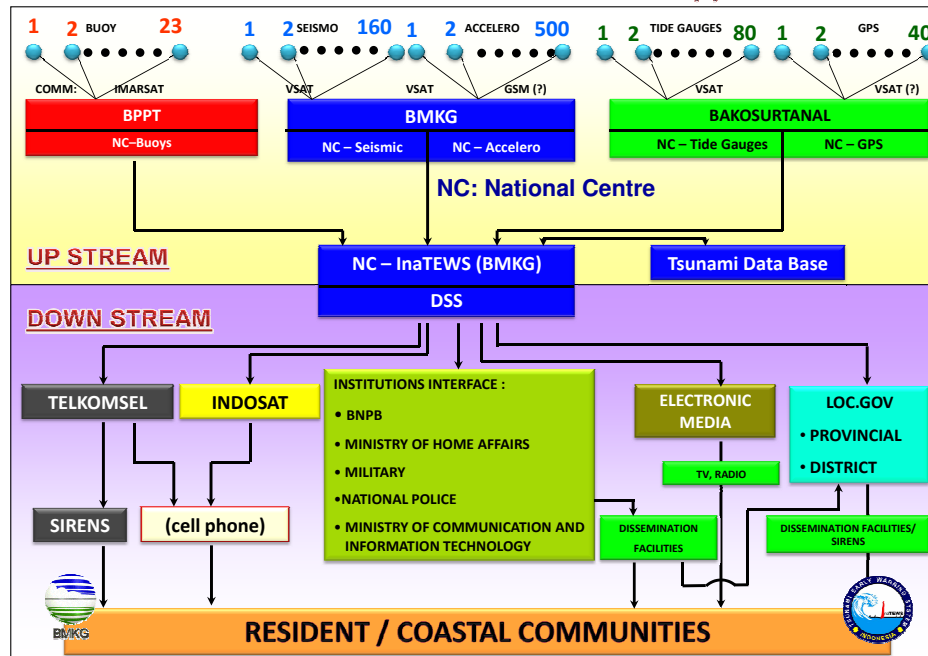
1 2 BUOY 23

COMM: IMARSAT

BPPT

NC–Buoys

1 2 SEISMO 160

VSAT

1 2 ACCELERO 500

VSAT GSM (?)

BMKG

NC – Seismic NC – Accelero

1 2 TIDE GAUGES 80

VSAT

1 2 GPS 40

VSAT (?)

BAKOSURTANAL

NC – Tide Gauges NC – GPS

NC: National Centre

UP STREAM

NC – InaTEWS (BMKG)

Tsunami Data Base

DSS

DOWN STREAM

TELKOMSEL

INDOSAT

INSTITUTIONS INTERFACE :

• BNPB

• MINISTRY OF HOME AFFAIRS

• MILITARY

•NATIONAL POLICE

• MINISTRY OF COMMUNICATION AND INFORMATION TECHNOLOGY

ELECTRONIC MEDIA

TV, RADIO

LOC.GOV

• PROVINCIAL

• DISTRICT

SIRENS

(cell phone)

DISSEMINATION FACILITIES

DISSEMINATION FACILITIES/ SIRENS

BMKG

RESIDENT / COASTAL COMMUNITIES

TSUNAMI EARLY WARNING SYSTEM INDONESIA